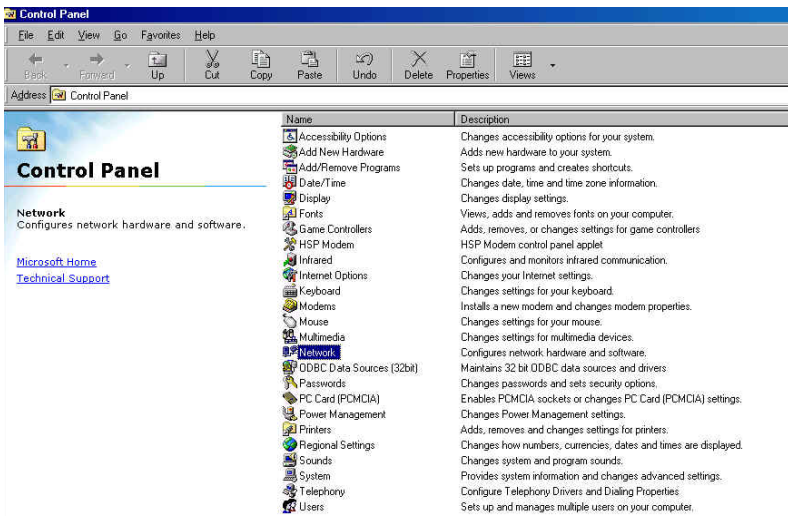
Control Panel

File Edit View Go Favorites Help

Back Forward Up Cut Copy Paste Undo Delete Properties Views

Address Control Panel

Control Panel

Network
Configures network hardware and software.

Microsoft Home
Technical Support

| Name | Description |
|---|---|
| Accessibility Options | Changes accessibility options for your system. |
| Add New Hardware | Adds new hardware to your system. |
| Add/Remove Programs | Sets up programs and creates shortcuts. |
| Date/Time | Changes date, time and time zone information. |
| Display | Changes display settings. |
| Fonts | Views, adds and removes fonts on your computer. |
| Game Controllers | Adds, removes, or changes settings for game controllers |
| HSP Modem | HSP Modem control panel applet |
| Infrared | Configures and monitors infrared communication. |
| Internet Options | Changes your Internet settings. |
| Keyboard | Changes settings for your keyboard. |
| Modems | Installs a new modem and changes modem properties. |
| Mouse | Changes settings for your mouse. |
| Multimedia | Changes settings for multimedia devices. |
| Network | Configures network hardware and software. |
| ODBC Data Sources (32bit) | Maintains 32 bit ODBC data sources and drivers |
| Passwords | Changes passwords and sets security options. |
| PC Card (PCMCIA) | Enables PCMCIA sockets or changes PC Card (PCMCIA) settings. |
| Power Management | Changes Power Management settings. |
| Printers | Adds, removes and changes settings for printers. |
| Regional Settings | Changes how numbers, currencies, dates and times are displayed. |
| Sounds | Changes system and program sounds. |
| System | Provides system information and changes advanced settings. |
| Telephony | Configure Telephony Drivers and Dialing Properties |
| Users | Sets up and manages multiple users on your computer. |